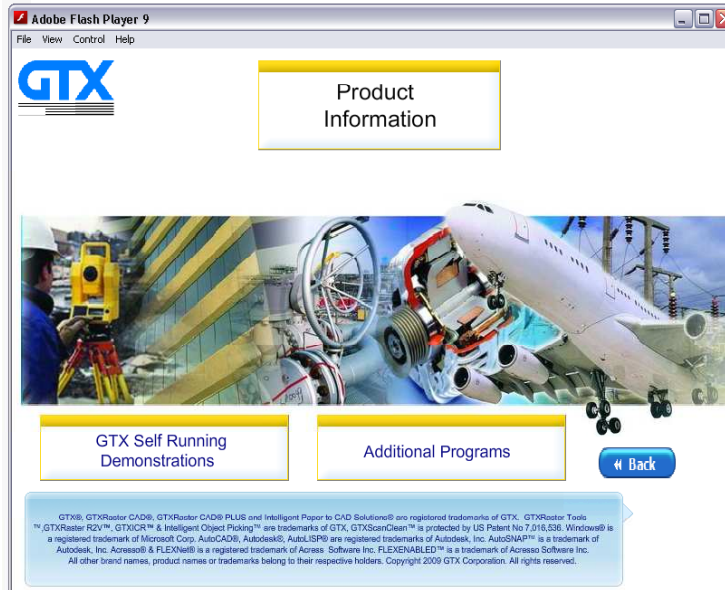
Adobe Flash Player 9

File View Control Help

GTX

Product Information

GTX Self Running Demonstrations

Additional Programs

Back

GTX®, GTXRaster CAD®, GTXRaster CAD® PLUS and Intelligent Paper to CAD Solutions® are registered trademarks of GTX. GTXRaster Tools ™,GTXRaster R2V™, GTXICR™ & Intelligent Object Picking™ are trademarks of GTX, GTXScanClean™ is protected by US Patent No 7,016,536. Windows® is a registered trademark of Microsoft Corp. AutoCAD®, Autodesk®, AutoLISP® are registered trademarks of Autodesk, Inc. AutoSNAP™ is a trademark of Autodesk, Inc. Acresso® & FLEXNet® is a registered trademark of Acress Software Inc. FLEXENABLED™ is a trademark of Acresso Software Inc. All other brand names, product names or trademarks belong to their respective holders. Copyright 2009 GTX Corporation. All rights reserved.